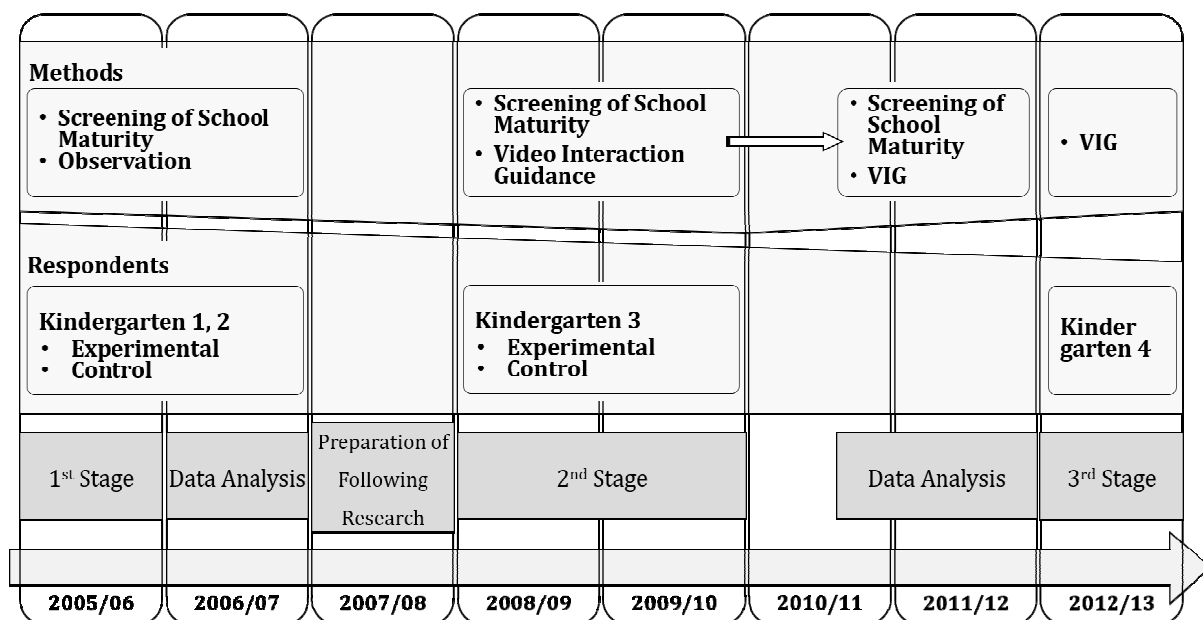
Methods

- Screening of School Maturity
- Observation

- Screening of School Maturity
- Video Interaction Guidance

- Screening of School Maturity
- VIG

- VIG

Respondents

Kindergarten 1, 2
- Experimental
- Control

Kindergarten 3
- Experimental
- Control

Kinder garten 4

1$^{st}$ Stage

Data Analysis

Preparation of Following Research

2$^{nd}$ Stage

Data Analysis

3$^{rd}$ Stage

2005/06 | 2006/07 | 2007/08 | 2008/09 | 2009/10 | 2010/11 | 2011/12 | 2012/13